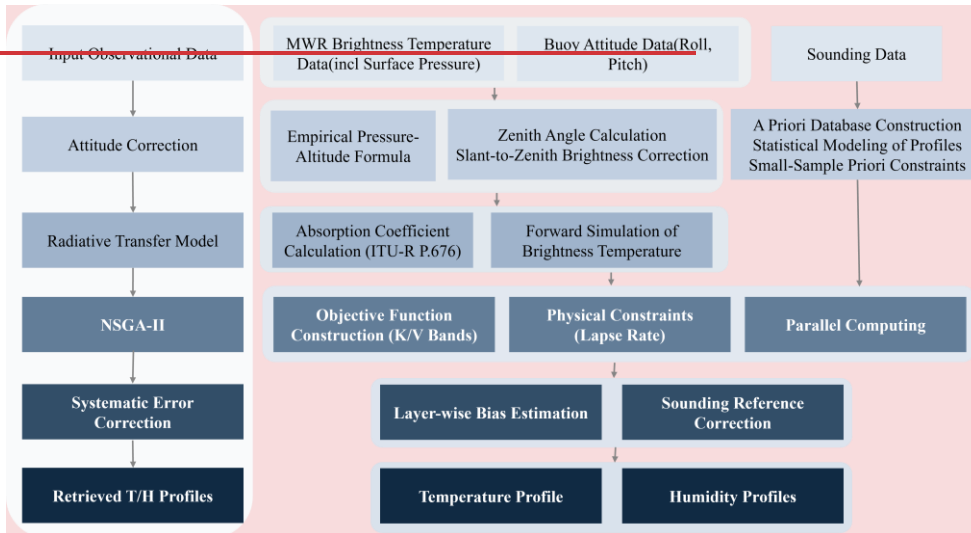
Input Observational Data

Attitude Correction

Radiative Transfer Model

NSGA-II

Systematic Error Correction

Retrieved T/H Profiles

MWR Brightness Temperature Data(incl Surface Pressure)

Buoy Attitude Data(Roll, Pitch)

Sounding Data

Empirical Pressure-Altitude Formula

Zenith Angle Calculation Slant-to-Zenith Brightness Correction

A Priori Database Construction Statistical Modeling of Profiles Small-Sample Priori Constraints

Absorption Coefficient Calculation (ITU-R P.676)

Forward Simulation of Brightness Temperature

Objective Function Construction (K/V Bands)

Physical Constraints (Lapse Rate)

Parallel Computing

Layer-wise Bias Estimation

Sounding Reference Correction

Temperature Profile

Humidity Profiles